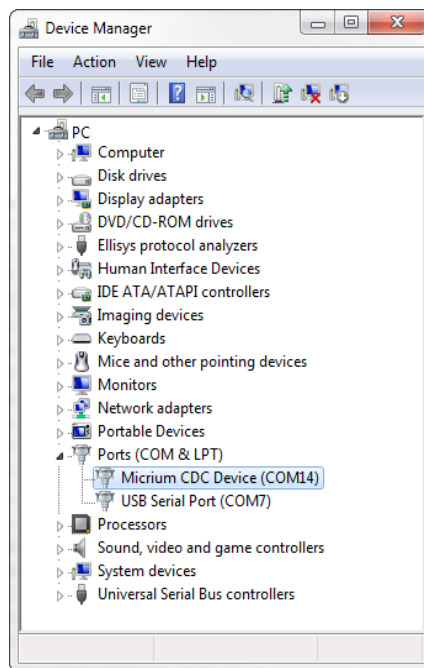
Device Manager

File Action View Help

PC
Computer
Disk drives
Display adapters
DVD/CD-ROM drives
Ellisys protocol analyzers
Human Interface Devices
IDE ATA/ATAPI controllers
Imaging devices
Keyboards
Mice and other pointing devices
Monitors
Network adapters
Portable Devices
Ports (COM & LPT)
Micrium CDC Device (COM14)
USB Serial Port (COM7)
Processors
Sound, video and game controllers
System devices
Universal Serial Bus controllers